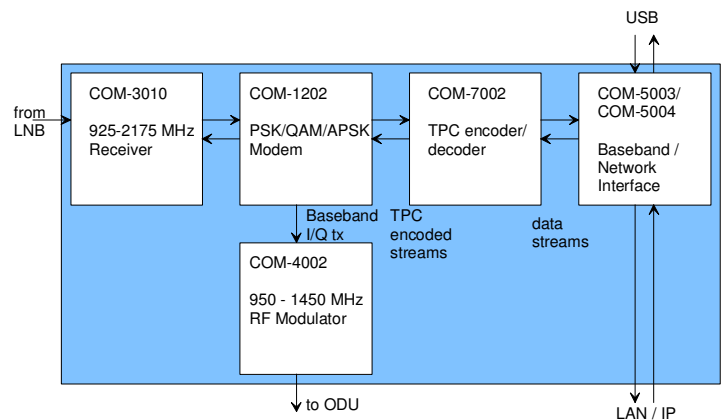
USB

from LNB

COM-3010

925-2175 MHz Receiver

COM-1202

PSK/QAM/APSK Modem

COM-7002

TPC encoder/ decoder

COM-5003/ COM-5004

Baseband / Network Interface

Baseband I/Q tx

TPC encoded streams

data streams

COM-4002

950 - 1450 MHz RF Modulator

to ODU

LAN / IP